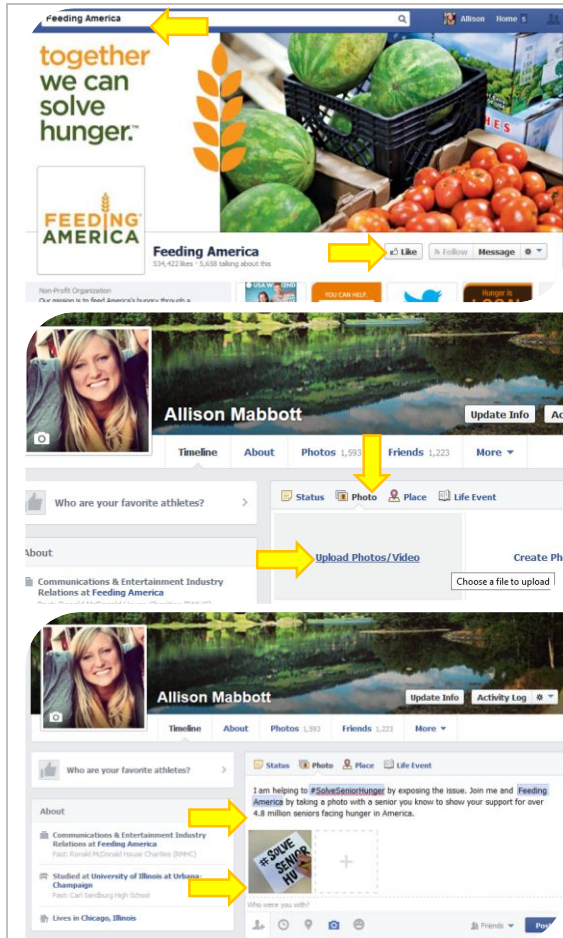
Feeding America

Allison Home 5

together we can solve hunger.™

FEEDING AMERICA

Feeding America
534,422 likes · 5,638 talking about this

Like Follow Message

Non-Profit Organization
Our mission is to feed America's hungry through a

YOU CAN HELP

Hunger is

Allison Mabbott

Update Info Ac

Timeline About Photos 1,593 Friends 1,223 More

Who are your favorite athletes?

Status Photo Place Life Event

About

Communications & Entertainment Industry Relations at Feeding America

Upload Photos/Video

Create Ph

Choose a file to upload

Allison Mabbott

Update Info Activity Log

Timeline About Photos 1,593 Friends 1,223 More

Who are your favorite athletes?

Status Photo Place Life Event

I am helping to #SolveSeniorHunger by exposing the issue. Join me and Feeding America by taking a photo with a senior you know to show your support for over 4.8 million seniors facing hunger in America.

About

Communications & Entertainment Industry Relations at Feeding America
Past: Ronald McDonald House Charities (RMHC)

Studied at University of Illinois at Urbana-Champaign
Past: Carl Sandburg High School

Lives in Chicago, Illinois

#SOLVE SENIOR HU

Who were you with?

Friends Pos